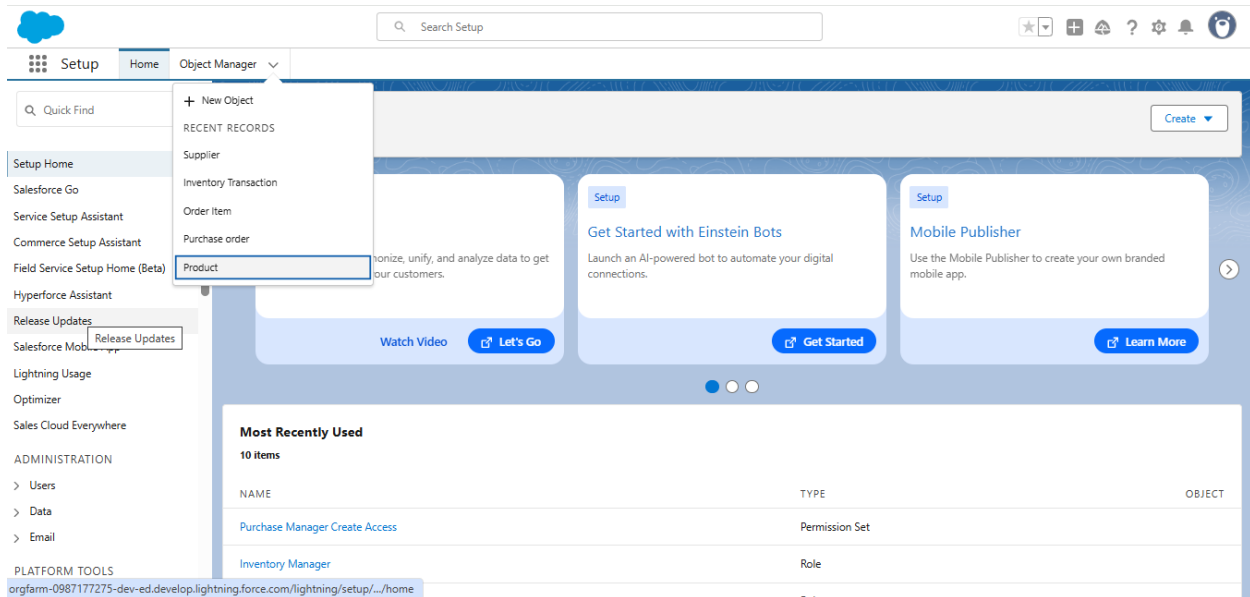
Search Setup

Setup Home Object Manager

Quick Find

+ New Object
RECENT RECORDS
Supplier
Inventory Transaction
Order Item
Purchase order
Product

Create

Setup Home
Salesforce Go
Service Setup Assistant
Commerce Setup Assistant
Field Service Setup Home (Beta)
Hyperforce Assistant
Release Updates
Salesforce Mob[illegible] Release Updates
Lightning Usage
Optimizer
Sales Cloud Everywhere

ADMINISTRATION
Users
Data
Email

PLATFORM TOOLS

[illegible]onize, unify, and analyze data to get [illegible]our customers.

Watch Video Let's Go

Setup
Get Started with Einstein Bots
Launch an AI-powered bot to automate your digital connections.
Get Started

Setup
Mobile Publisher
Use the Mobile Publisher to create your own branded mobile app.
Learn More

Most Recently Used
10 items

| NAME | TYPE | OBJECT |
|---|---|---|
| Purchase Manager Create Access | Permission Set | |
| Inventory Manager | Role | |

orgfarm-0987177275-dev-ed.develop.lightning.force.com/lightning/setup/.../home